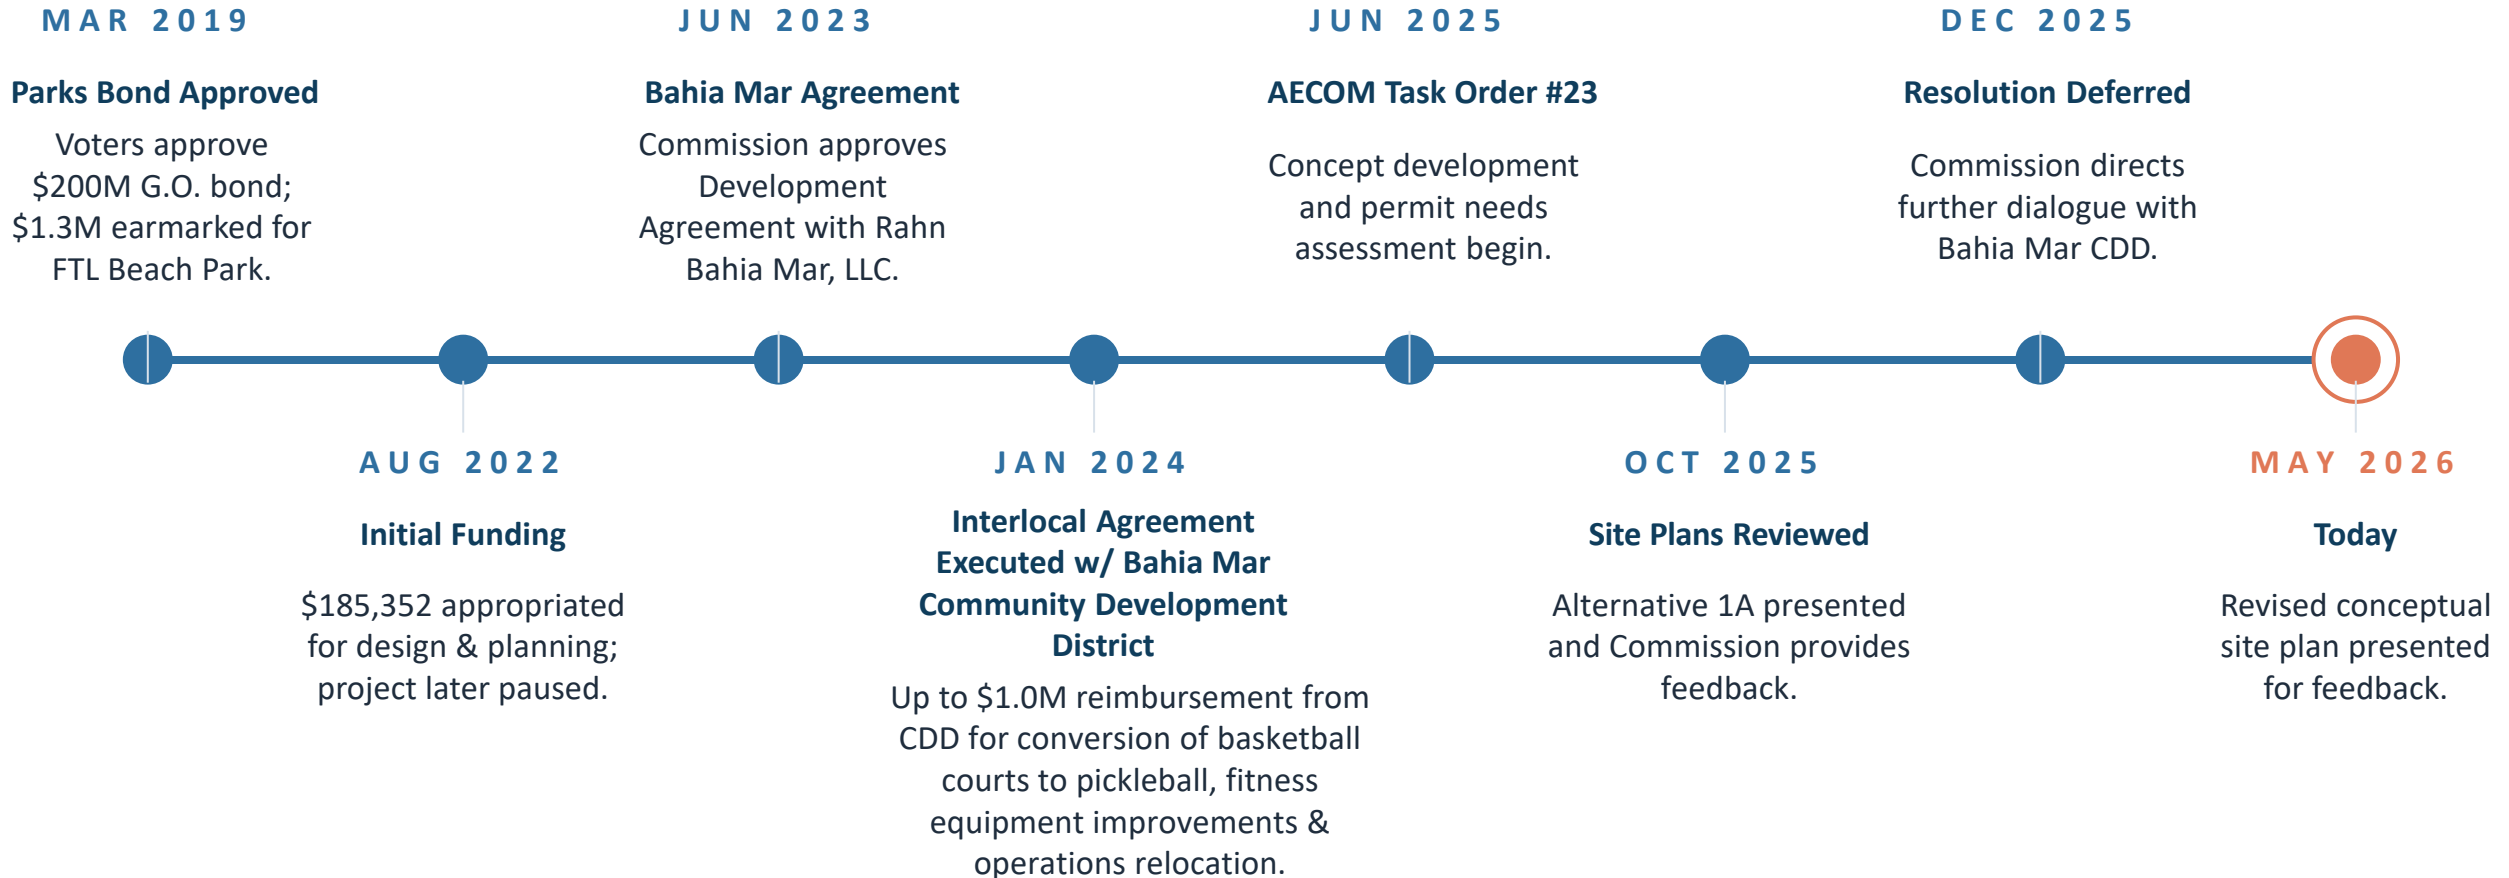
MAR 2019

Parks Bond Approved

Voters approve \$200M G.O. bond; \$1.3M earmarked for FTL Beach Park.

AUG 2022

Initial Funding

\$185,352 appropriated for design & planning; project later paused.

JUN 2023

Bahia Mar Agreement

Commission approves Development Agreement with Rahn Bahia Mar, LLC.

JAN 2024

Interlocal Agreement Executed w/ Bahia Mar Community Development District

Up to \$1.0M reimbursement from CDD for conversion of basketball courts to pickleball, fitness equipment improvements & operations relocation.

JUN 2025

AECOM Task Order #23

Concept development and permit needs assessment begin.

OCT 2025

Site Plans Reviewed

Alternative 1A presented and Commission provides feedback.

DEC 2025

Resolution Deferred

Commission directs further dialogue with Bahia Mar CDD.

MAY 2026

Today

Revised conceptual site plan presented for feedback.